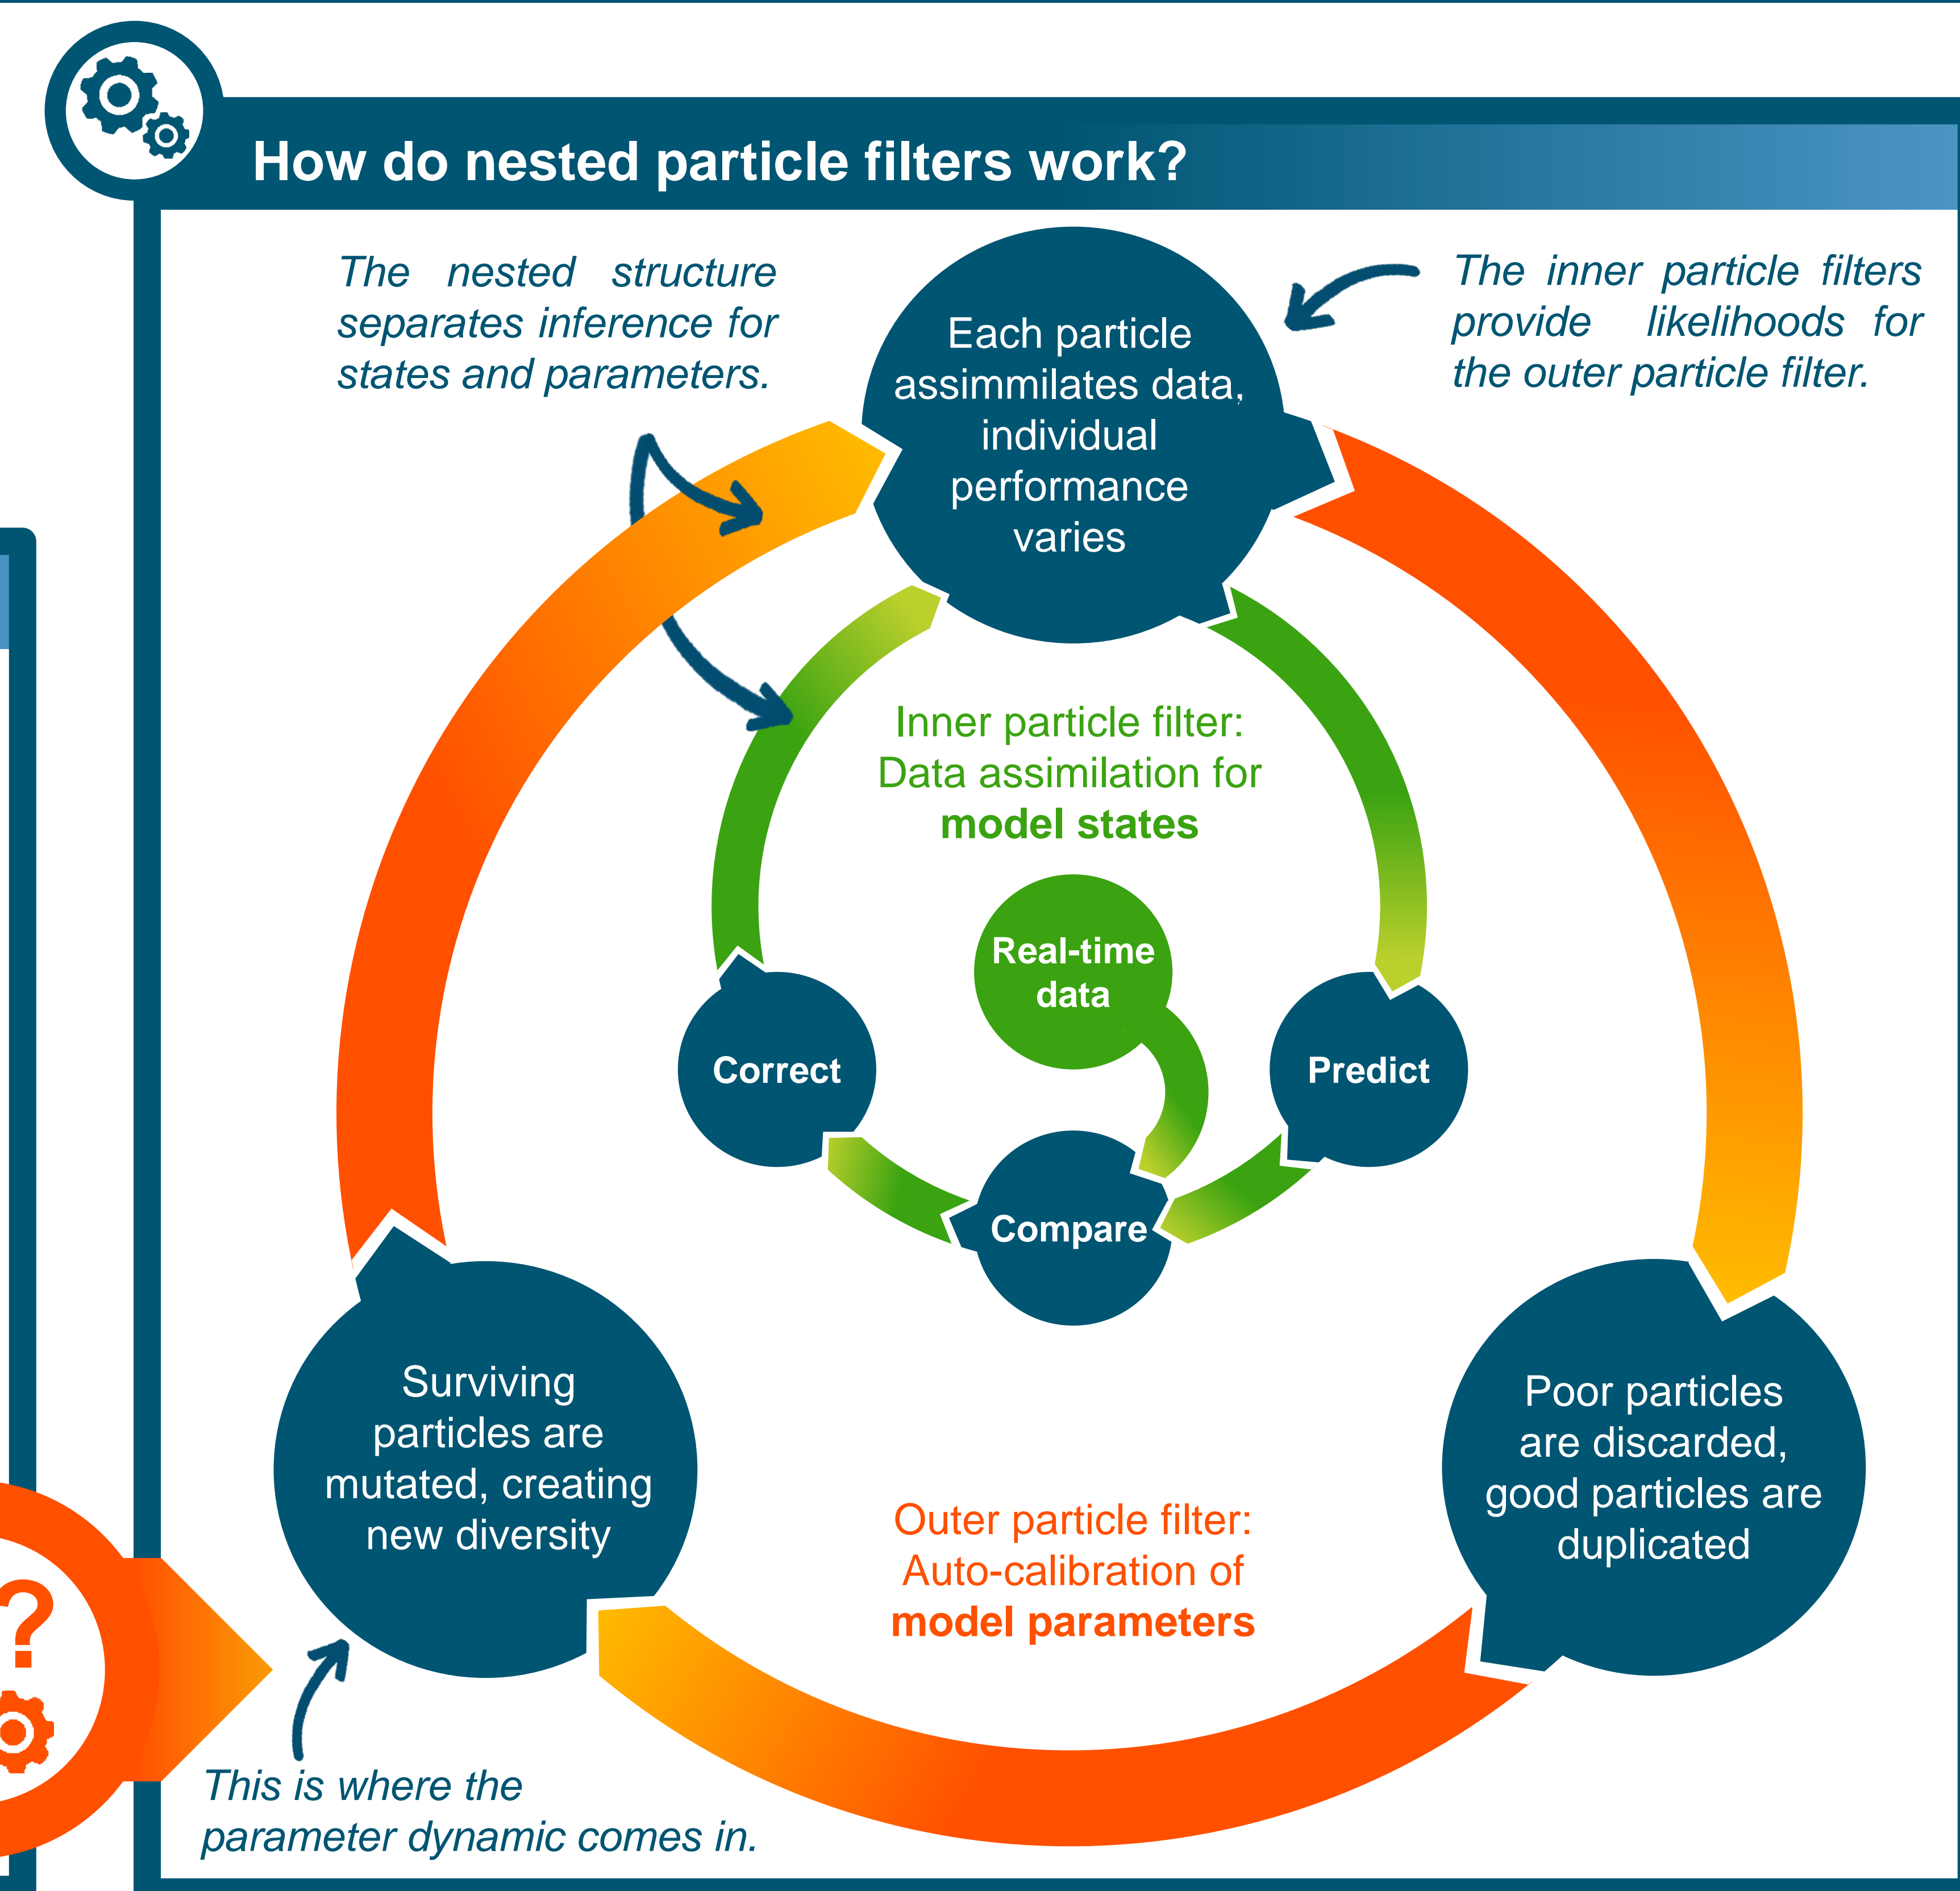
How do nested particle filters work?

The nested structure separates inference for states and parameters.

The inner particle filters provide likelihoods for the outer particle filter.

Each particle assimmilates data, individual performance varies

Inner particle filter: Data assimilation for **model states**

Real-time data

Correct

Predict

Compare

Surviving particles are mutated, creating new diversity

Poor particles are discarded, good particles are duplicated

Outer particle filter: Auto-calibration of **model parameters**

?

This is where the parameter dynamic comes in.